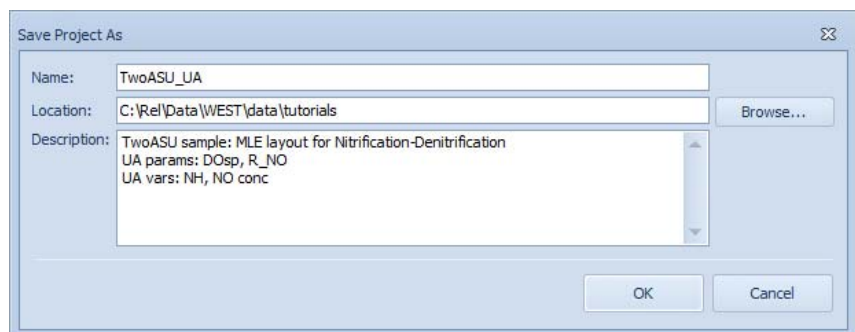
Save Project As

Name: TwoASU_UA

Location: C:\Rel\Data\WEST\data\tutorials

Browse...

Description: TwoASU sample: MLE layout for Nitrification-Denitrification
UA params: DOsp, R_NO
UA vars: NH, NO conc

OK

Cancel